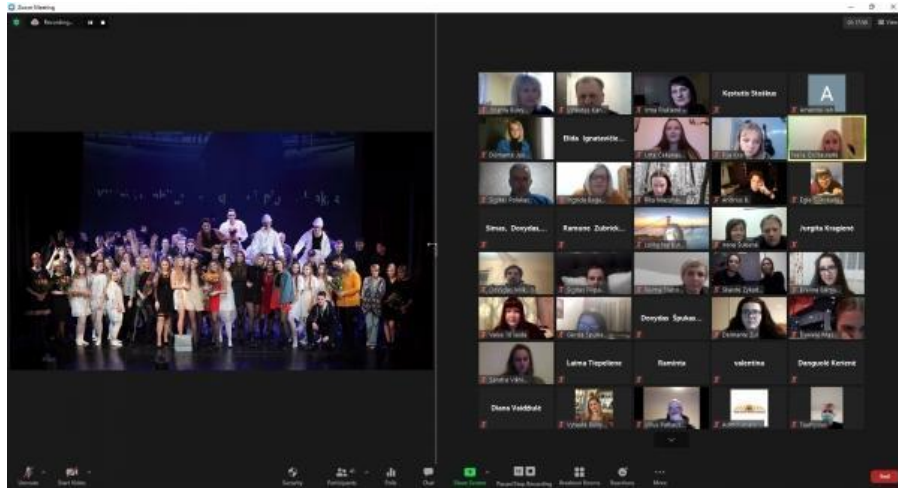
Zoom Meeting

Recording...

View

Kostutis Stašikas

A

Elida Ignatavičiū...

Simas, Dovydas...

Ramune Zubrick...

Jurgita Kraglienė

Dovydas Šjukas...

Laima Tiepelienė

Raminta

valentina

Danguolė Kerienė

Diana Valdibalė

Unmute

Start Video

Security

Participants

Polls

Chat

Share Screen

Pause/Stop Recording

Breakout Rooms

Reactions

More

End